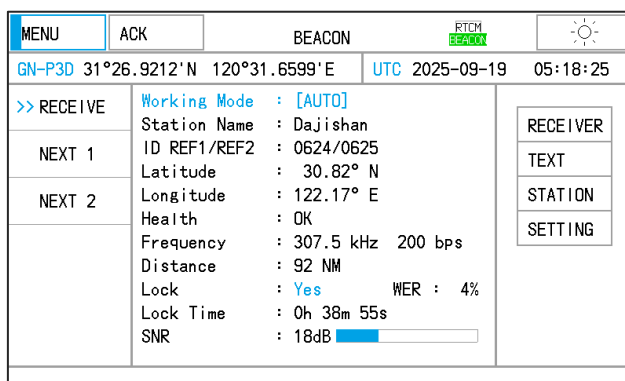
MENU
ACK
BEACON
RTCM
BEACON

GN-P3D 31°26.9212'N 120°31.6599'E
UTC 2025-09-19 05:18:25

>> RECEIVE
NEXT 1
NEXT 2

Working Mode : [AUTO]
Station Name : Dajishan
ID REF1/REF2 : 0624/0625
Latitude : 30.82° N
Longitude : 122.17° E
Health : OK
Frequency : 307.5 kHz 200 bps
Distance : 92 NM
Lock : Yes WER : 4%
Lock Time : 0h 38m 55s
SNR : 18dB

RECEIVER
TEXT
STATION
SETTING